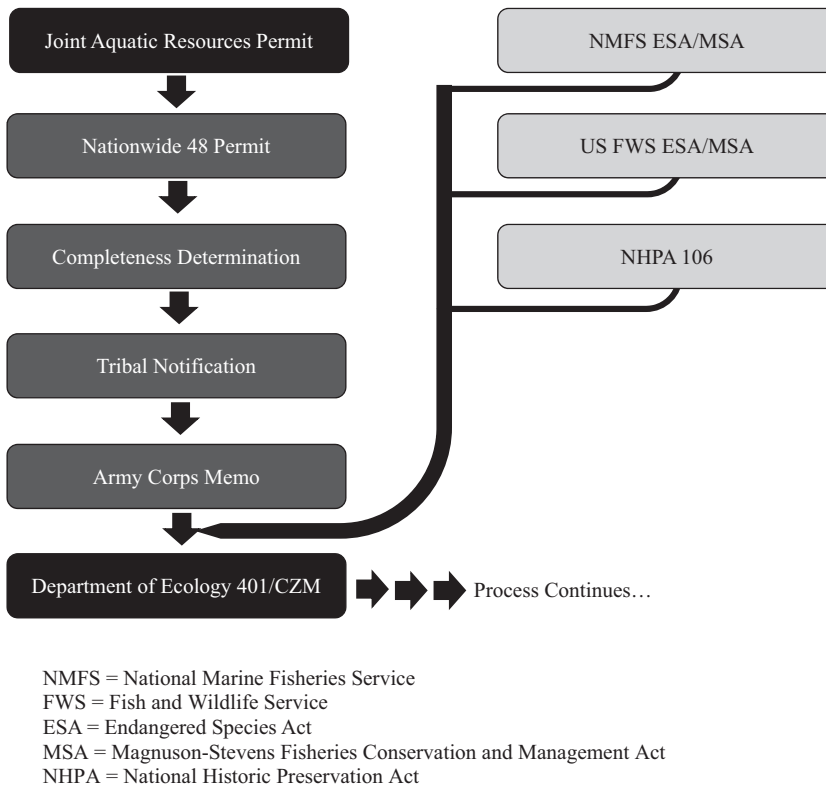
Joint Aquatic Resources Permit

Nationwide 48 Permit

Completeness Determination

Tribal Notification

Army Corps Memo

Department of Ecology 401/CZM

Process Continues…

NMFS ESA/MSA

US FWS ESA/MSA

NHPA 106

NMFS = National Marine Fisheries Service
FWS = Fish and Wildlife Service
ESA = Endangered Species Act
MSA = Magnuson-Stevens Fisheries Conservation and Management Act
NHPA = National Historic Preservation Act